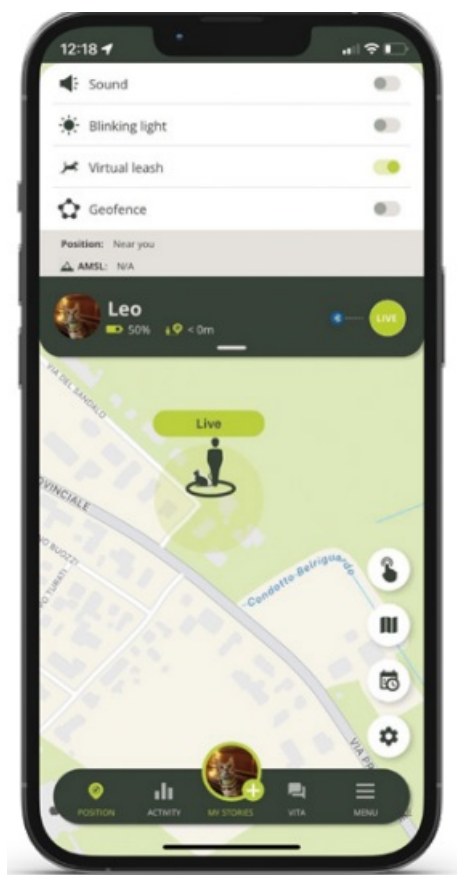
12:18

Sound

Blinking light

Virtual leash

Geofence

Position: Near you

AMSL: N/A

Leo

50% < 0m

LIVE

Live

VIA DEL SANGALO

OVINCIALE

O BUOZZI

O TURATI

Condotto Beiriguardo

VIA P

POSITION ACTIVITY MY STORIES VITA MENU